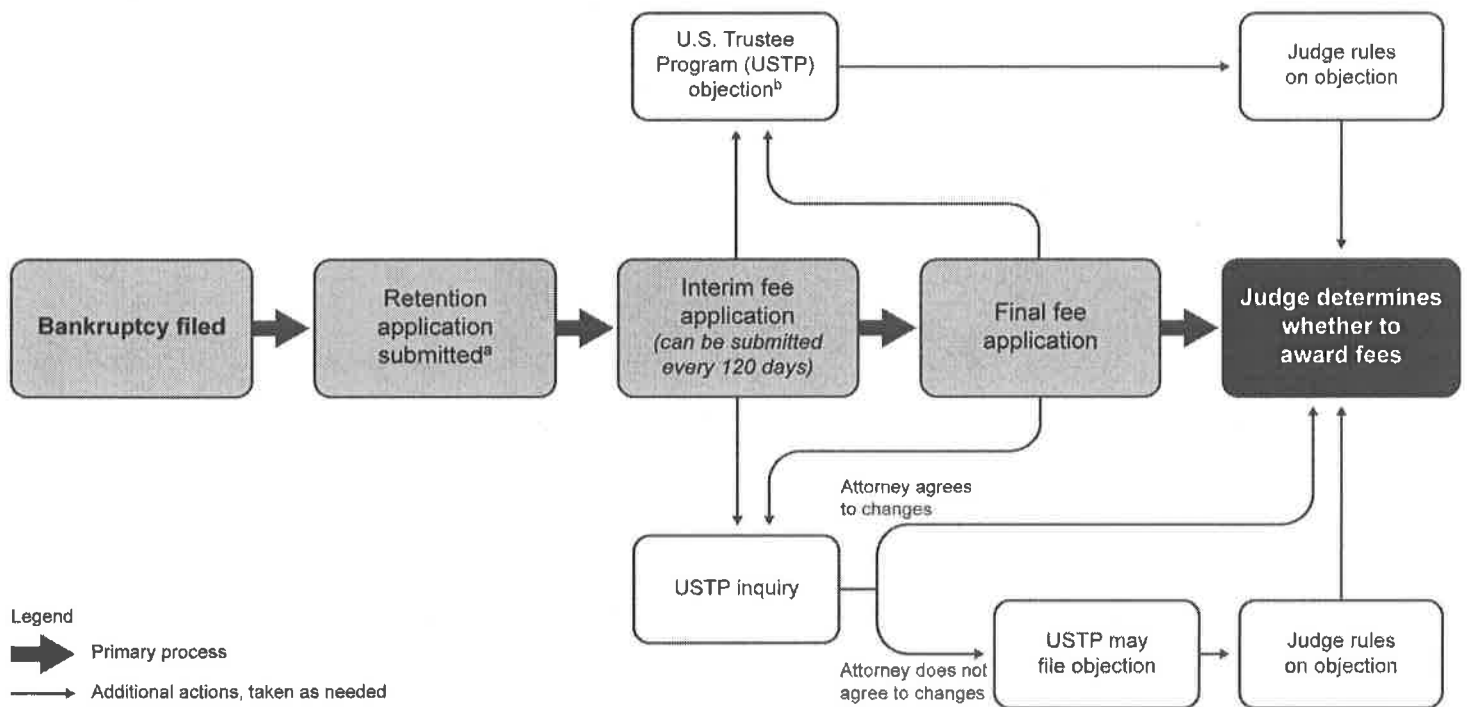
U.S. Trustee Program (USTP) objection$^{b}$

Judge rules on objection

Bankruptcy filed

Retention application submitted$^{a}$

Interim fee application (can be submitted every 120 days)

Final fee application

Judge determines whether to award fees

Attorney agrees to changes

USTP inquiry

Attorney does not agree to changes

USTP may file objection

Judge rules on objection

Legend

Primary process

Additional actions, taken as needed